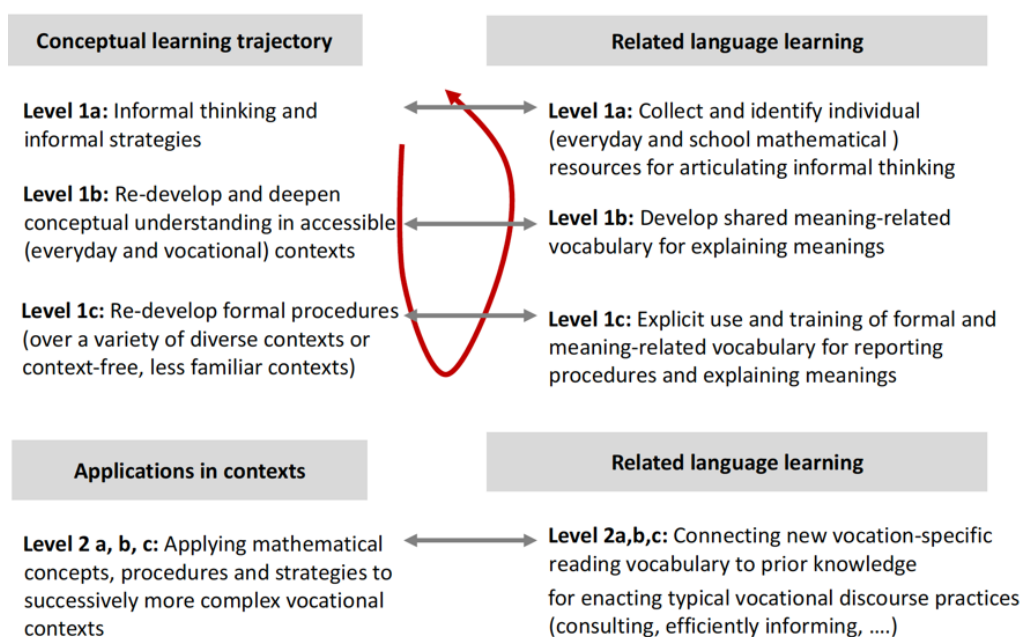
Conceptual learning trajectory

Related language learning

**Level 1a:** Informal thinking and informal strategies

**Level 1a:** Collect and identify individual (everyday and school mathematical ) resources for articulating informal thinking

**Level 1b:** Re-develop and deepen conceptual understanding in accessible (everyday and vocational) contexts

**Level 1b:** Develop shared meaning-related vocabulary for explaining meanings

**Level 1c:** Re-develop formal procedures (over a variety of diverse contexts or context-free, less familiar contexts)

**Level 1c:** Explicit use and training of formal and meaning-related vocabulary for reporting procedures and explaining meanings

Applications in contexts

Related language learning

**Level 2 a, b, c:** Applying mathematical concepts, procedures and strategies to successively more complex vocational contexts

**Level 2a,b,c:** Connecting new vocation-specific reading vocabulary to prior knowledge
for enacting typical vocational discourse practices (consulting, efficiently informing, ....)